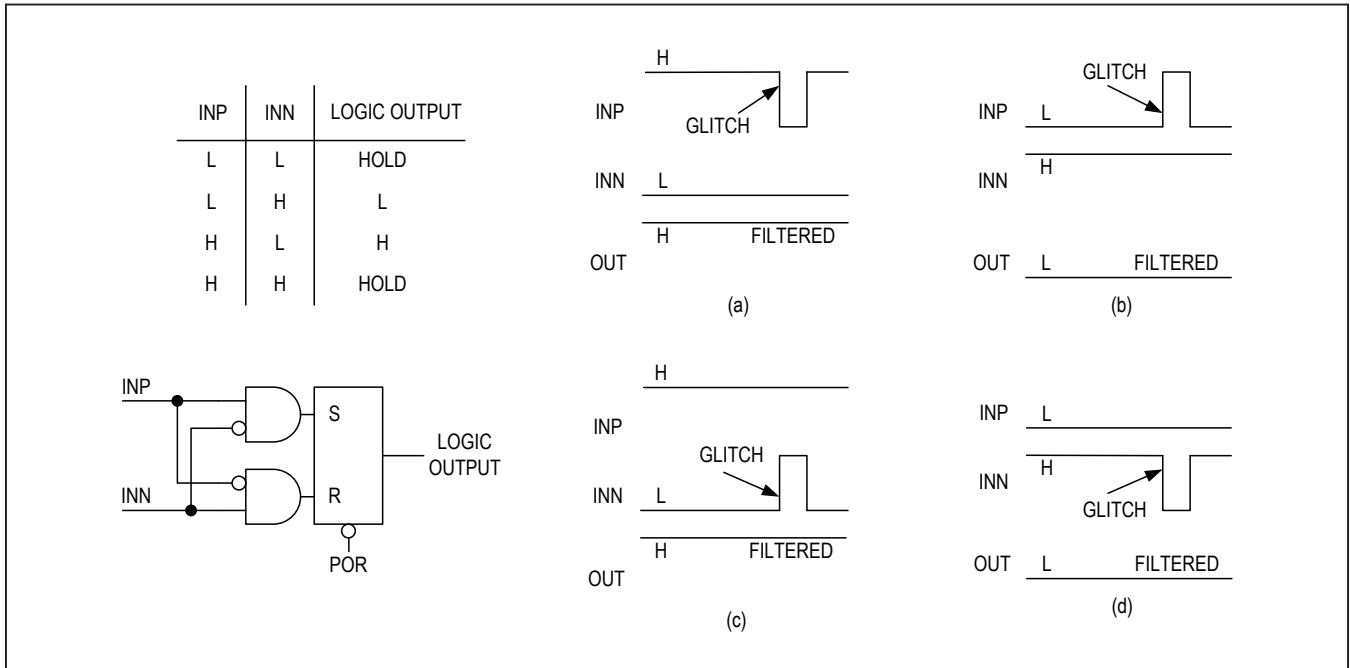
| INP | INN | LOGIC OUTPUT |
|---|---|---|
| L | L | HOLD |
| L | H | L |
| H | L | H |
| H | H | HOLD |

INP
INN
S
R
LOGIC OUTPUT
POR

H
INP
GLITCH
INN L
H FILTERED
OUT
(a)

GLITCH
INP L
H
INN
OUT L FILTERED
(b)

H
INP
GLITCH
INN L
H FILTERED
OUT
(c)

INP L
H
INN
GLITCH
OUT L FILTERED
(d)